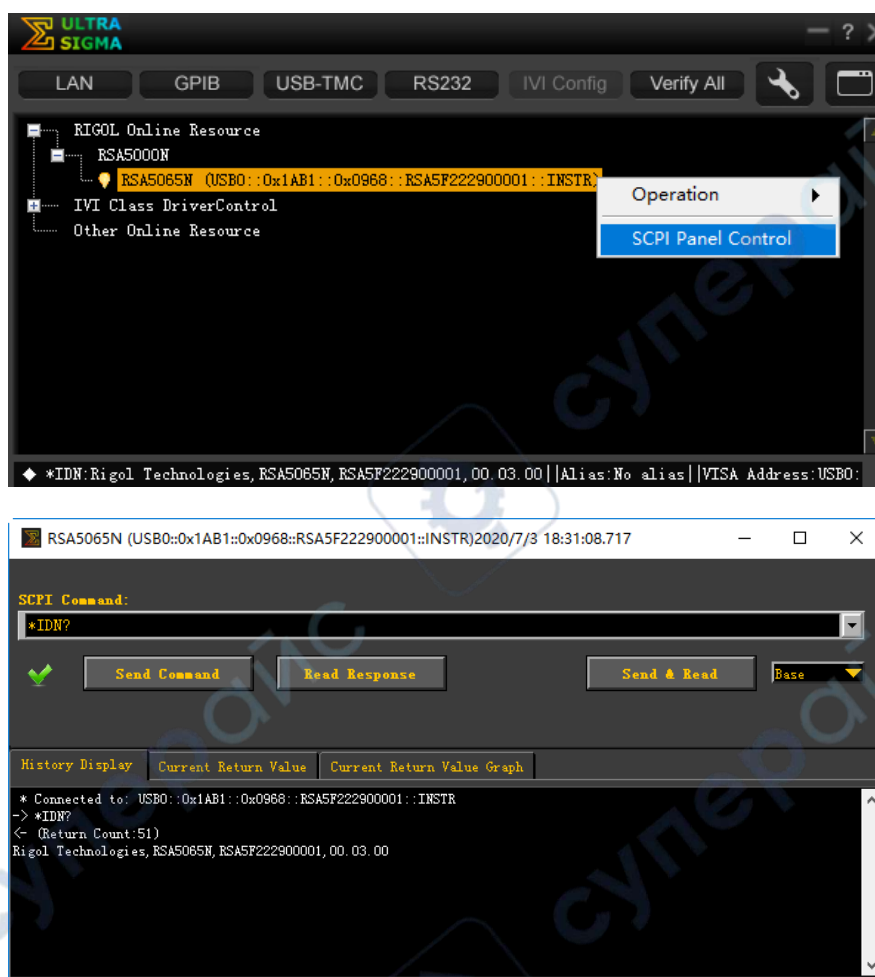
ULTRA SIGMA

— ? ×

LAN GPIB USB-TMC RS232 IVI Config Verify All

RIGOL Online Resource
RSA5000N
RSA5065N (USB0::0x1AB1::0x0968::RSA5F222900001::INSTR)
IVI Class DriverControl
Other Online Resource

Operation ▶
SCPI Panel Control

◆ *IDN:Rigol Technologies,RSA5065N,RSA5F222900001,00.03.00||Alias:No alias||VISA Address:USB0:

RSA5065N (USB0::0x1AB1::0x0968::RSA5F222900001::INSTR)2020/7/3 18:31:08.717

SCPI Command:
*IDN?

Send Command Read Response Send & Read Base

History Display Current Return Value Current Return Value Graph

* Connected to: USB0::0x1AB1::0x0968::RSA5F222900001::INSTR
-> *IDN?
<- (Return Count:51)
Rigol Technologies,RSA5065N,RSA5F222900001,00.03.00

супер айс